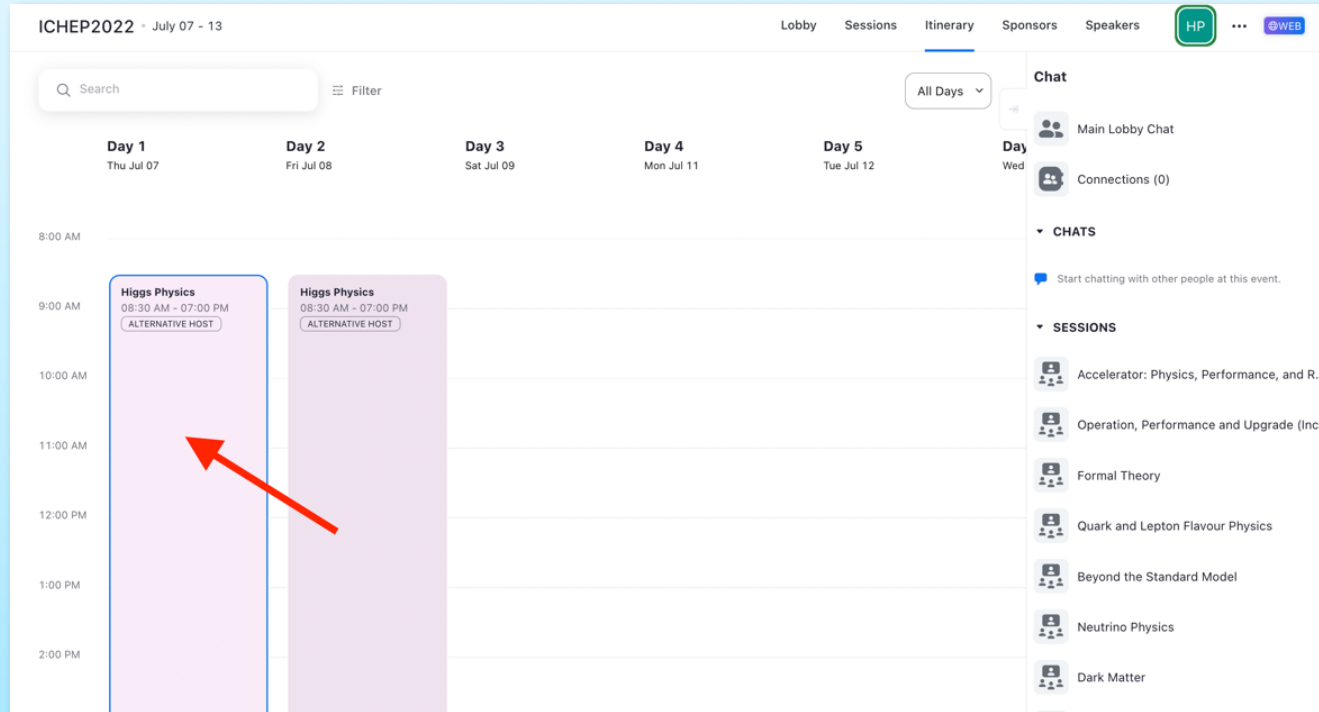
ICHEP2022 • July 07 - 13

Lobby Sessions Itinerary Sponsors Speakers HP ••• WEB

Search

Filter

All Days

Day 1
Thu Jul 07

Day 2
Fri Jul 08

Day 3
Sat Jul 09

Day 4
Mon Jul 11

Day 5
Tue Jul 12

Day
Wed

8:00 AM
9:00 AM
10:00 AM
11:00 AM
12:00 PM
1:00 PM
2:00 PM

Higgs Physics
08:30 AM - 07:00 PM
ALTERNATIVE HOST

Higgs Physics
08:30 AM - 07:00 PM
ALTERNATIVE HOST

Chat

Main Lobby Chat

Connections (0)

CHATS

Start chatting with other people at this event.

SESSIONS

Accelerator: Physics, Performance, and R

Operation, Performance and Upgrade (Inc

Formal Theory

Quark and Lepton Flavour Physics

Beyond the Standard Model

Neutrino Physics

Dark Matter